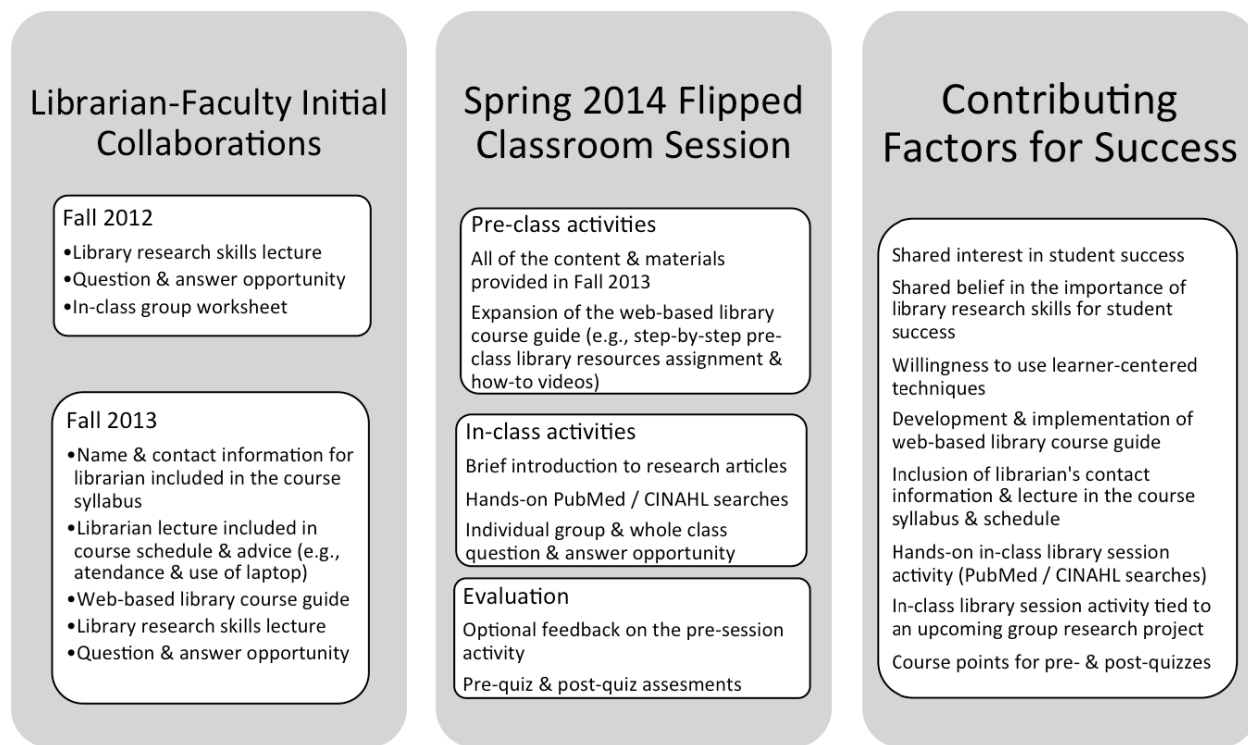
Librarian-Faculty Initial Collaborations

Fall 2012
•Library research skills lecture
•Question & answer opportunity
•In-class group worksheet

Fall 2013
•Name & contact information for librarian included in the course syllabus
•Librarian lecture included in course schedule & advice (e.g., atendance & use of laptop)
•Web-based library course guide
•Library research skills lecture
•Question & answer opportunity

Spring 2014 Flipped Classroom Session

Pre-class activities
All of the content & materials provided in Fall 2013
Expansion of the web-based library course guide (e.g., step-by-step pre-class library resources assignment & how-to videos)

In-class activities
Brief introduction to research articles
Hands-on PubMed / CINAHL searches
Individual group & whole class question & answer opportunity

Evaluation
Optional feedback on the pre-session activity
Pre-quiz & post-quiz assesments

Contributing Factors for Success

Shared interest in student success
Shared belief in the importance of library research skills for student success
Willingness to use learner-centered techniques
Development & implementation of web-based library course guide
Inclusion of librarian's contact information & lecture in the course syllabus & schedule
Hands-on in-class library session activity (PubMed / CINAHL searches)
In-class library session activity tied to an upcoming group research project
Course points for pre- & post-quizzes